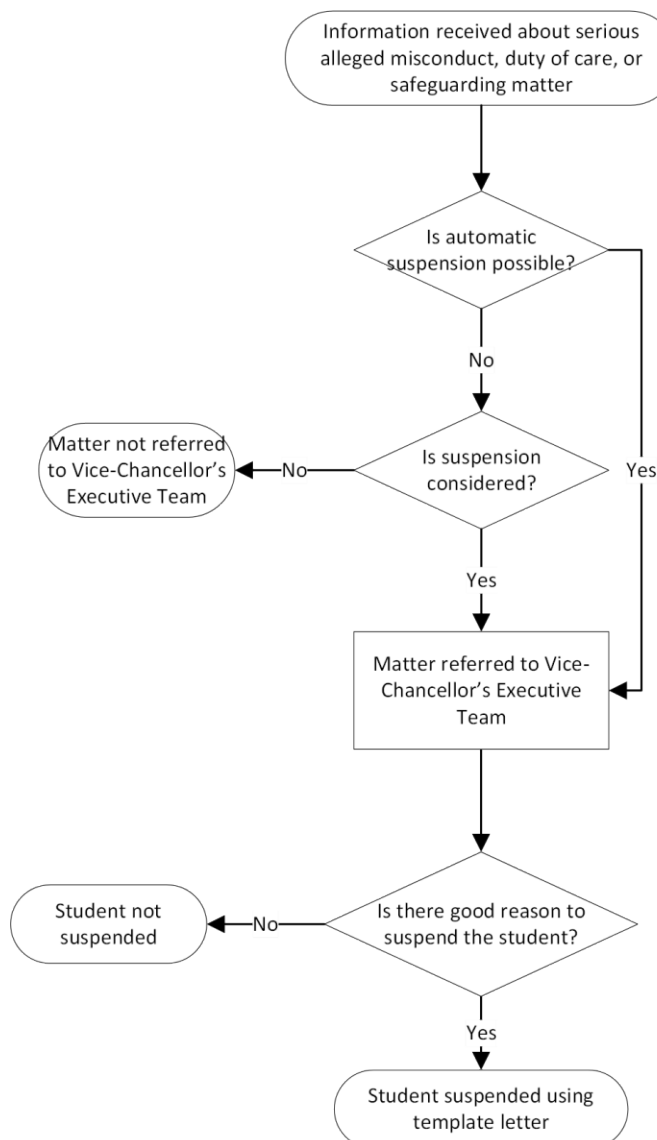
Information received about serious alleged misconduct, duty of care, or safeguarding matter

Is automatic suspension possible?

No

Yes

Matter not referred to Vice-Chancellor's Executive Team

No

Is suspension considered?

Yes

Matter referred to Vice-Chancellor's Executive Team

Student not suspended

No

Is there good reason to suspend the student?

Yes

Student suspended using template letter